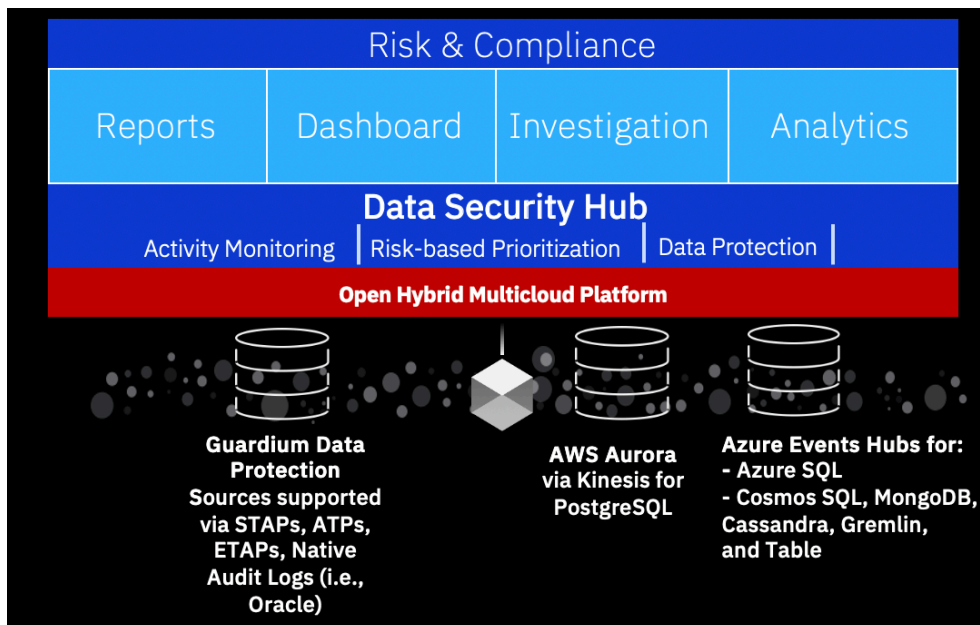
Risk & Compliance

| Reports | Dashboard | Investigation | Analytics |
|---|---|---|---|

Data Security Hub

Activity Monitoring | Risk-based Prioritization | Data Protection |

Open Hybrid Multicloud Platform

Guardium Data Protection
Sources supported via STAPs, ATPs, ETAPs, Native Audit Logs (i.e., Oracle)

AWS Aurora via Kinesis for PostgreSQL

Azure Events Hubs for:
- Azure SQL
- Cosmos SQL, MongoDB, Cassandra, Gremlin, and Table